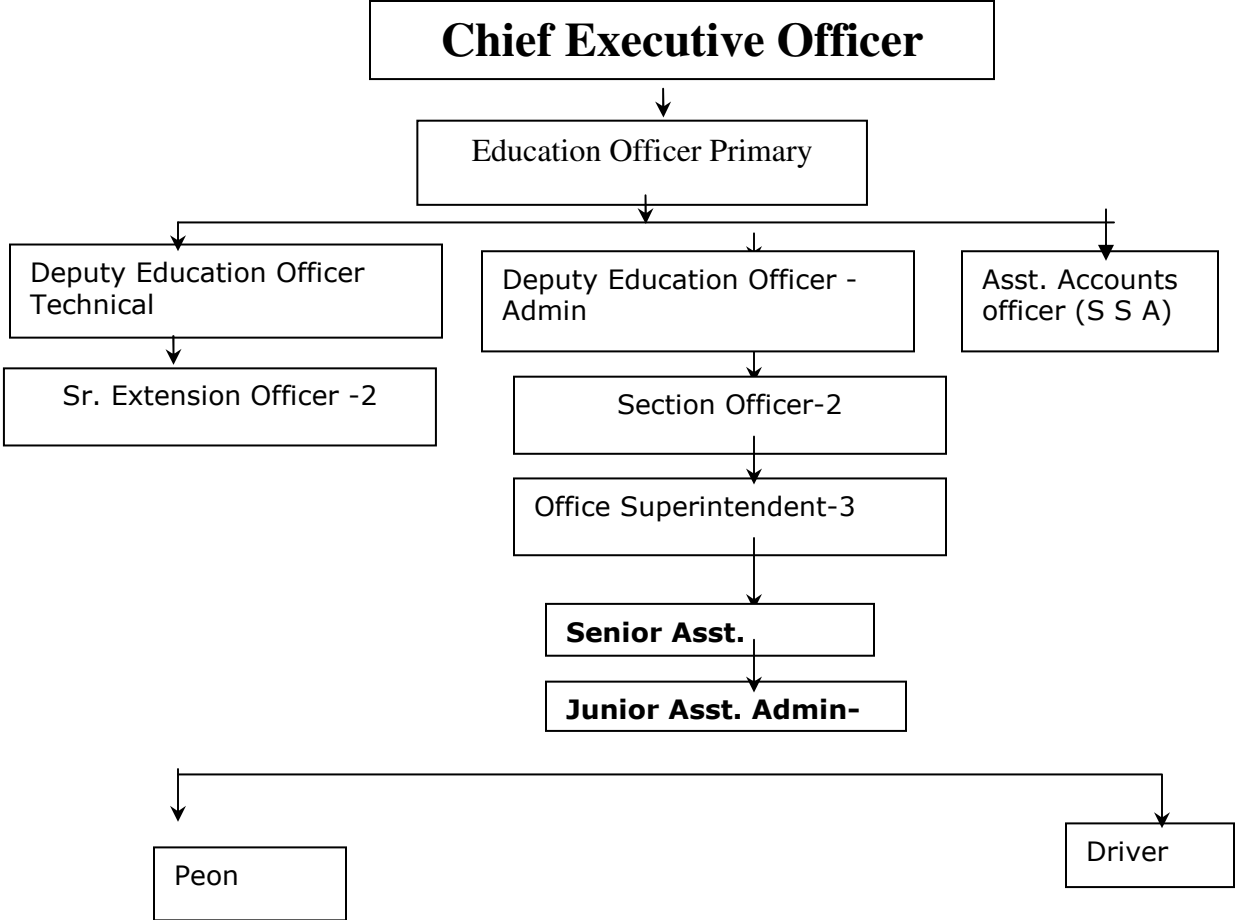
**Chief Executive Officer**

Education Officer Primary

Deputy Education Officer Technical

Deputy Education Officer - Admin

Asst. Accounts officer (S S A)

Sr. Extension Officer -2

Section Officer-2

Office Superintendent-3

**Senior Asst.**

**Junior Asst. Admin-**

Peon

Driver